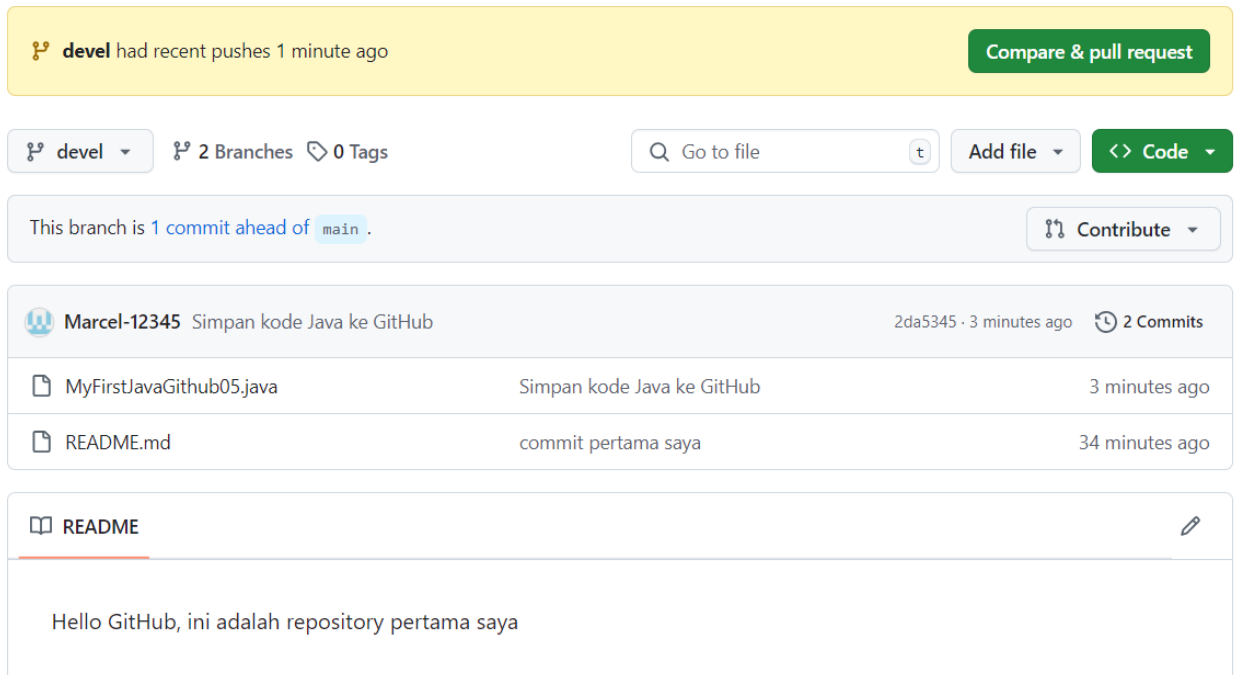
devel had recent pushes 1 minute ago

Compare & pull request

devel

2 Branches 0 Tags

Go to file t

Add file

Code

This branch is 1 commit ahead of main.

Contribute

Marcel-12345 Simpan kode Java ke GitHub

2da5345 · 3 minutes ago

2 Commits

| MyFirstJavaGithub05.java | Simpan kode Java ke GitHub | 3 minutes ago |
|---|---|---|
| README.md | commit pertama saya | 34 minutes ago |

README

Hello GitHub, ini adalah repository pertama saya